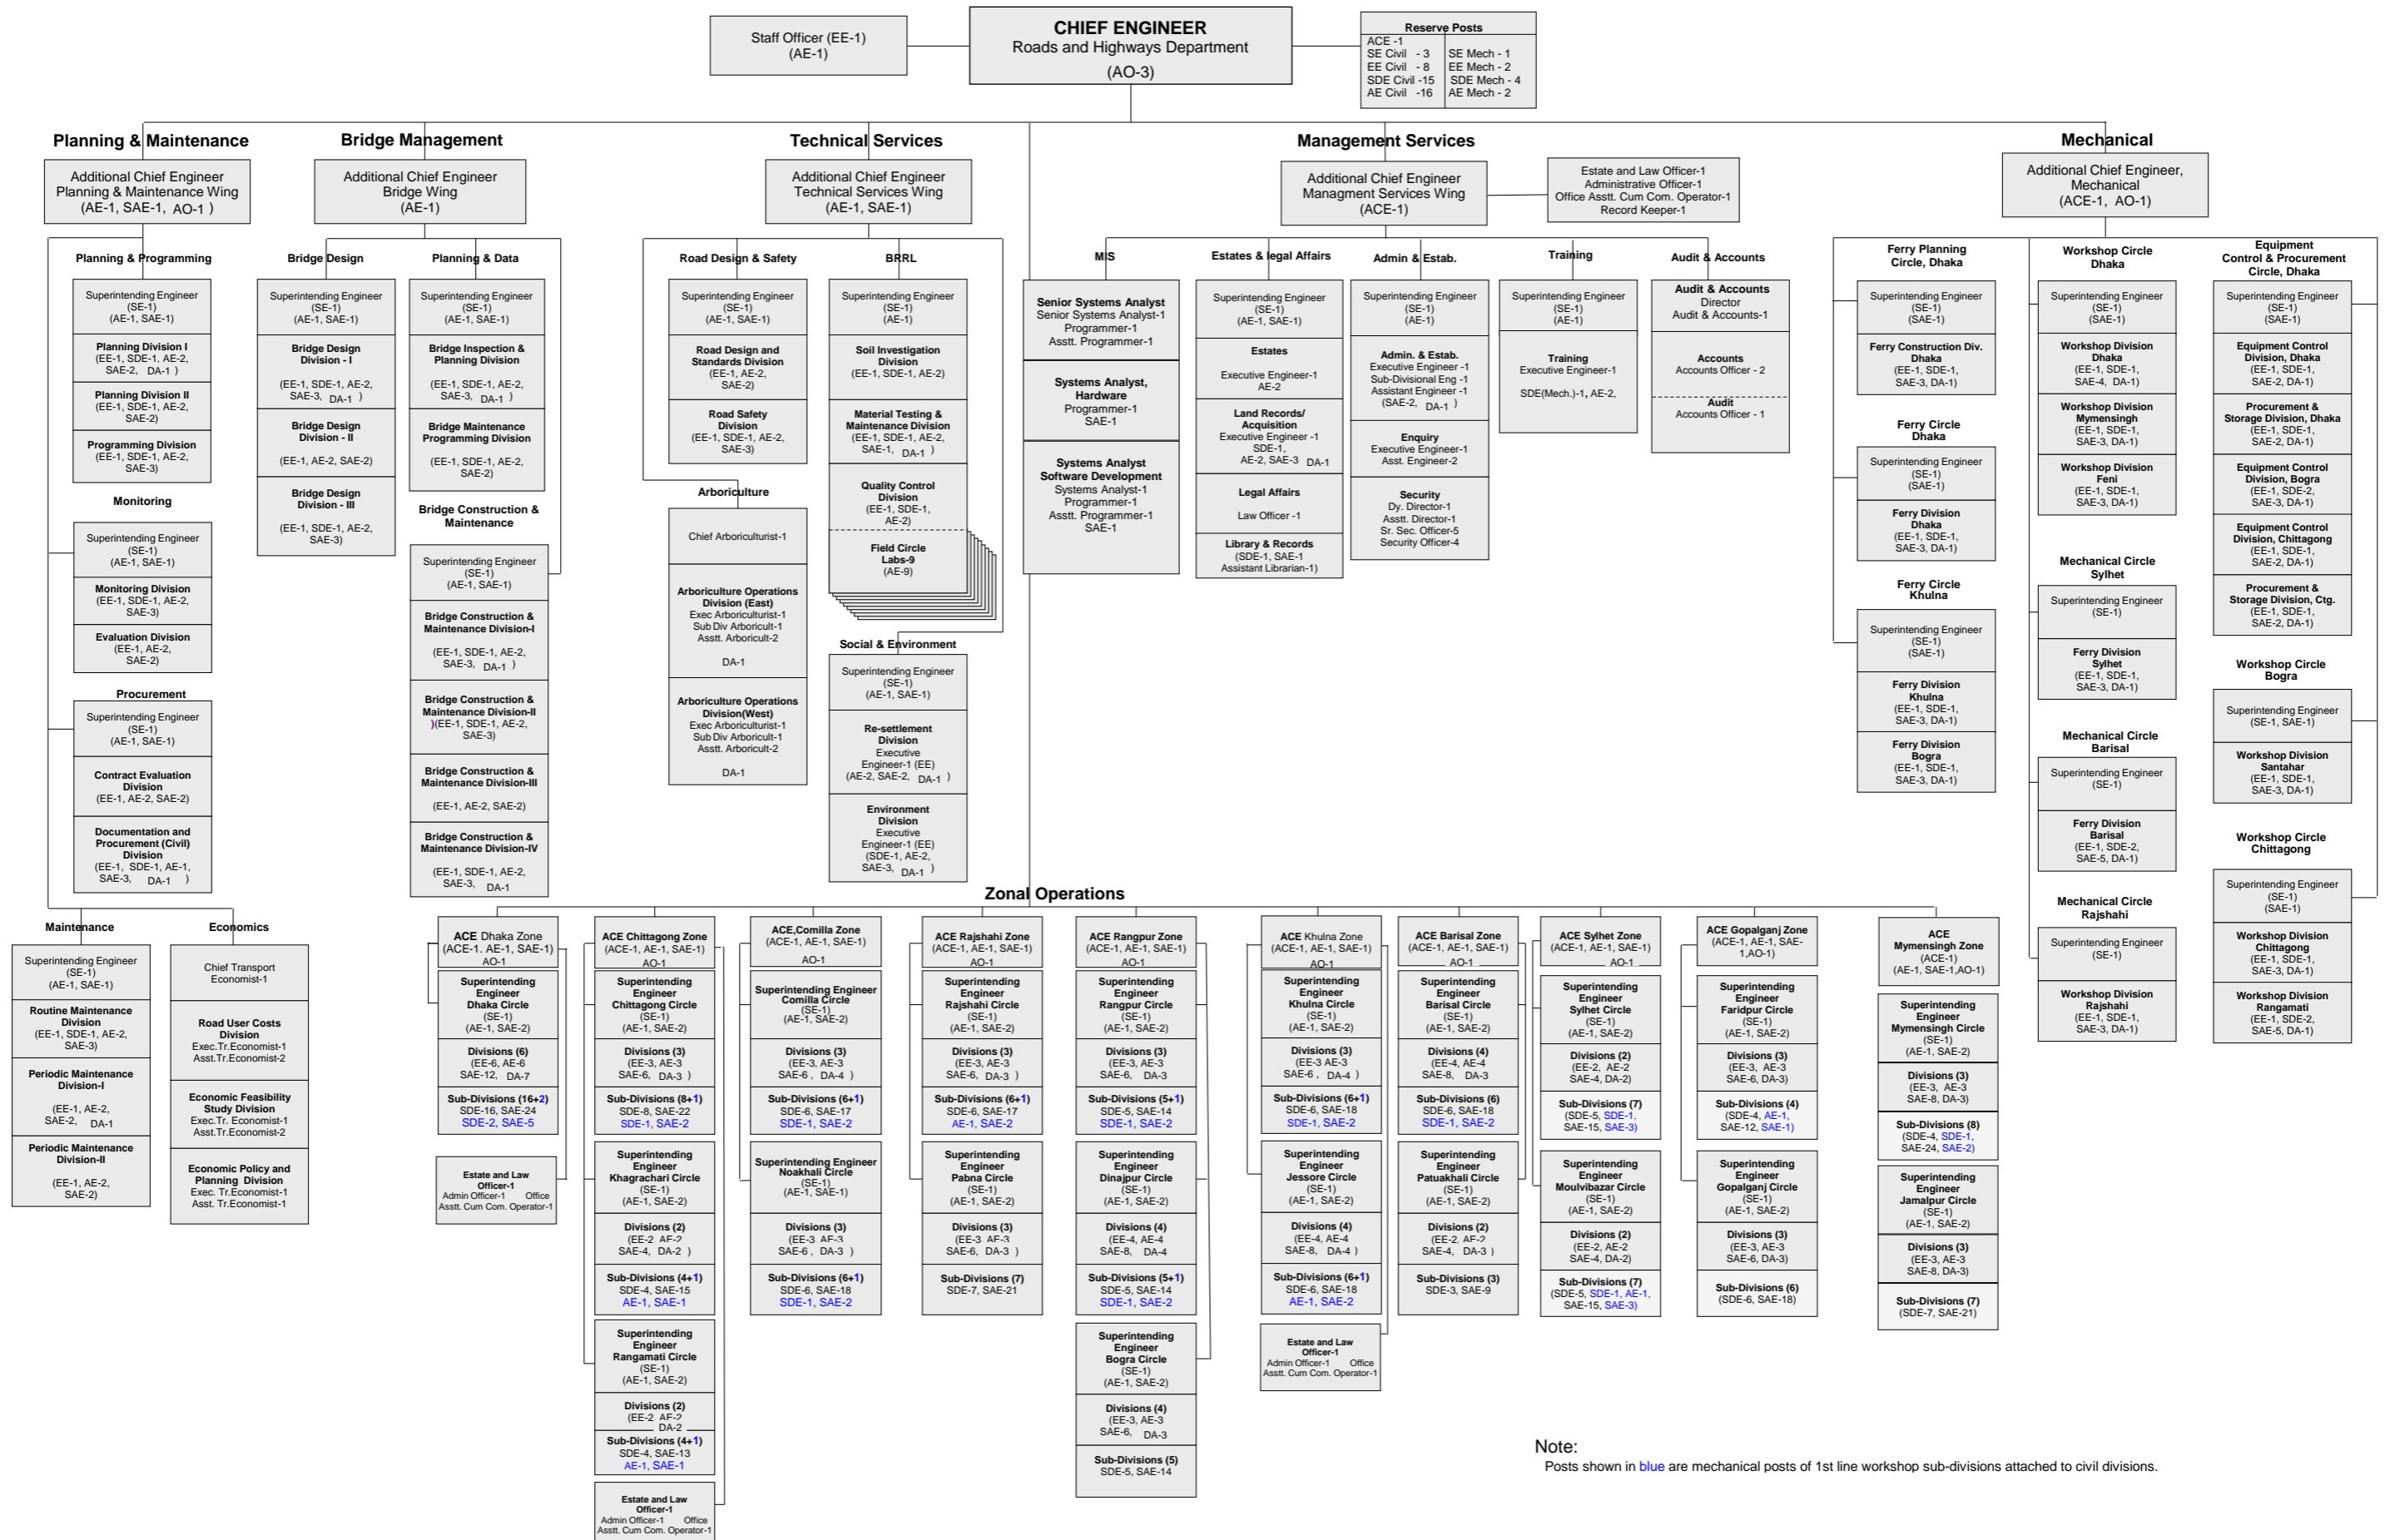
Staff Officer (EE-1)
(AE-1)

CHIEF ENGINEER
Roads and Highways Department
(AO-3)

Reserve Posts
ACE -1
SE Civil - 3 SE Mech - 1
EE Civil - 8 EE Mech - 2
SDE Civil -15 SDE Mech - 4
AE Civil -16 AE Mech - 2

Planning & Maintenance

Additional Chief Engineer
Planning & Maintenance Wing
(AE-1, SAE-1, AO-1 )

Planning & Programming

Superintending Engineer
(SE-1)
(AE-1, SAE-1)

Planning Division I
(EE-1, SDE-1, AE-2, SAE-2, DA-1 )

Planning Division II
(EE-1, SDE-1, AE-2, SAE-2)

Programming Division
(EE-1, SDE-1, AE-2, SAE-3)

Monitoring

Superintending Engineer
(SE-1)
(AE-1, SAE-1)

Monitoring Division
(EE-1, SDE-1, AE-2, SAE-3)

Evaluation Division
(EE-1, AE-2, SAE-2)

Procurement

Superintending Engineer
(SE-1)
(AE-1, SAE-1)

Contract Evaluation Division
(EE-1, AE-2, SAE-2)

Documentation and Procurement (Civil) Division
(EE-1, SDE-1, AE-1, SAE-3, DA-1 )

Maintenance

Superintending Engineer
(SE-1)
(AE-1, SAE-1)

Routine Maintenance Division
(EE-1, SDE-1, AE-2, SAE-3)

Periodic Maintenance Division-I
(EE-1, AE-2, SAE-2, DA-1)

Periodic Maintenance Division-II
(EE-1, AE-2, SAE-2)

Economics

Chief Transport Economist-1

Road User Costs Division
Exec.Tr.Economist-1
Asst.Tr.Economist-2

Economic Feasibility Study Division
Exec.Tr. Economist-1
Asst.Tr.Economist-2

Economic Policy and Planning Division
Exec. Tr.Economist-1
Asst. Tr.Economist-1

Bridge Management

Additional Chief Engineer
Bridge Wing
(AE-1)

Bridge Design

Superintending Engineer
(SE-1)
(AE-1, SAE-1)

Bridge Design Division - I
(EE-1, SDE-1, AE-2, SAE-3, DA-1 )

Bridge Design Division - II
(EE-1, AE-2, SAE-2)

Bridge Design Division - III
(EE-1, SDE-1, AE-2, SAE-3)

Planning & Data

Superintending Engineer
(SE-1)
(AE-1, SAE-1)

Bridge Inspection & Planning Division
(EE-1, SDE-1, AE-2, SAE-3, DA-1 )

Bridge Maintenance Programming Division
(EE-1, SDE-1, AE-2, SAE-2)

Bridge Construction & Maintenance

Superintending Engineer
(SE-1)
(AE-1, SAE-1)

Bridge Construction & Maintenance Division-I
(EE-1, SDE-1, AE-2, SAE-3, DA-1 )

Bridge Construction & Maintenance Division-II
(EE-1, SDE-1, AE-2, SAE-3)

Bridge Construction & Maintenance Division-III
(EE-1, AE-2, SAE-2)

Bridge Construction & Maintenance Division-IV
(EE-1, SDE-1, AE-2, SAE-3, DA-1)

Technical Services

Additional Chief Engineer
Technical Services Wing
(AE-1, SAE-1)

Road Design & Safety

Superintending Engineer
(SE-1)
(AE-1, SAE-1)

Road Design and Standards Division
(EE-1, AE-2, SAE-2)

Road Safety Division
(EE-1, SDE-1, AE-2, SAE-3)

BRRL

Superintending Engineer
(SE-1)
(AE-1)

Soil Investigation Division
(EE-1, SDE-1, AE-2)

Material Testing & Maintenance Division
(EE-1, SDE-1, AE-2, SAE-1, DA-1 )

Quality Control Division
(EE-1, SDE-1, AE-2)

Field Circle Labs-9
(AE-9)

Arboriculture

Chief Arboriculturist-1

Arboriculture Operations Division (East)
Exec Arboriculturist-1
Sub Div Arboriculturist-1
Asstt. Arboricult-2
DA-1

Arboriculture Operations Division(West)
Exec Arboriculturist-1
Sub Div Arboricult-1
Asstt. Arboricult-2
DA-1

Social & Environment

Superintending Engineer
(SE-1)
(AE-1, SAE-1)

Re-settlement Division
Executive Engineer-1 (EE)
(AE-2, SAE-2, DA-1 )

Environment Division
Executive Engineer-1 (EE)
(SDE-1, AE-2, SAE-3, DA-1 )

Management Services

Additional Chief Engineer
Managment Services Wing
(ACE-1)

Estate and Law Officer-1
Administrative Officer-1
Office Asstt. Cum Com. Operator-1
Record Keeper-1

MIS

Senior Systems Analyst
Senior Systems Analyst-1
Programmer-1
Asstt. Programmer-1

Systems Analyst, Hardware
Programmer-1
SAE-1

Systems Analyst Software Development
Systems Analyst-1
Programmer-1
Asstt. Programmer-1
SAE-1

Estates & legal Affairs

Superintending Engineer
(SE-1)
(AE-1, SAE-1)

Estates
Executive Engineer-1
AE-2

Land Records/ Acquisition
Executive Engineer -1
SDE-1,
AE-2, SAE-3 DA-1

Legal Affairs
Law Officer -1

Library & Records
(SDE-1, SAE-1
Assistant Librarian-1)

Admin & Estab.

Superintending Engineer
(SE-1)
(AE-1)

Admin. & Estab.
Executive Engineer -1
Sub-Divisional Eng -1
Assistant Engineer -1
(SAE-2, DA-1 )

Enquiry
Executive Engineer-1
Asst. Engineer-2

Security
Dy. Director-1
Asstt. Director-1
Sr. Sec. Officer-5
Security Officer-4

Training

Superintending Engineer
(SE-1)
(AE-1)

Training
Executive Engineer-1
SDE(Mech.)-1, AE-2,

Audit & Accounts

Audit & Accounts
Director
Audit & Accounts-1

Accounts
Accounts Officer - 2

Audit
Accounts Officer - 1

Mechanical

Additional Chief Engineer, Mechanical
(ACE-1, AO-1)

Ferry Planning Circle, Dhaka

Superintending Engineer
(SE-1)
(SAE-1)

Ferry Construction Div. Dhaka
(EE-1, SDE-1, SAE-3, DA-1)

Ferry Circle Dhaka

Superintending Engineer
(SE-1)
(SAE-1)

Ferry Division Dhaka
(EE-1, SDE-1, SAE-3, DA-1)

Ferry Circle Khulna

Superintending Engineer
(SE-1)
(SAE-1)

Ferry Division Khulna
(EE-1, SDE-1, SAE-3, DA-1)

Ferry Division Bogra
(EE-1, SDE-1, SAE-3, DA-1)

Workshop Circle Dhaka

Superintending Engineer
(SE-1)
(SAE-1)

Workshop Division Dhaka
(EE-1, SDE-1, SAE-4, DA-1)

Workshop Division Mymensingh
(EE-1, SDE-1, SAE-3, DA-1)

Workshop Division Feni
(EE-1, SDE-1, SAE-3, DA-1)

Mechanical Circle Sylhet

Superintending Engineer
(SE-1)

Ferry Division Sylhet
(EE-1, SDE-1, SAE-3, DA-1)

Mechanical Circle Barisal

Superintending Engineer
(SE-1)

Ferry Division Barisal
(EE-1, SDE-2, SAE-5, DA-1)

Mechanical Circle Rajshahi

Superintending Engineer
(SE-1)

Workshop Division Rajshahi
(EE-1, SDE-1, SAE-3, DA-1)

Equipment Control & Procurement Circle, Dhaka

Superintending Engineer
(SE-1)
(SAE-1)

Equipment Control Division, Dhaka
(EE-1, SDE-1, SAE-2, DA-1)

Procurement & Storage Division, Dhaka
(EE-1, SDE-1, SAE-2, DA-1)

Equipment Control Division, Bogra
(EE-1, SDE-2, SAE-3, DA-1)

Equipment Control Division, Chittagong
(EE-1, SDE-1, SAE-2, DA-1)

Procurement & Storage Division, Ctg.
(EE-1, SDE-1, SAE-2, DA-1)

Workshop Circle Bogra

Superintending Engineer
(SE-1, SAE-1)

Workshop Division Santahar
(EE-1, SDE-1, SAE-3, DA-1)

Workshop Circle Chittagong

Superintending Engineer
(SE-1)
(SAE-1)

Workshop Division Chittagong
(EE-1, SDE-1, SAE-3, DA-1)

Workshop Division Rangamati
(EE-1, SDE-2, SAE-5, DA-1)

Zonal Operations

ACE Dhaka Zone
(ACE-1. AE-1, SAE-1)
AO-1

Superintending Engineer Dhaka Circle
(SE-1)
(AE-1, SAE-2)

Divisions (6)
(EE-6, AE-6
SAE-12, DA-7

Sub-Divisions (16+2)
SDE-16, SAE-24
SDE-2, SAE-5

Estate and Law Officer-1
Admin Officer-1 Office Asstt. Cum Com. Operator-1

ACE Chittagong Zone
(ACE-1, AE-1, SAE-1)
AO-1

Superintending Engineer Chittagong Circle
(SE-1)
(AE-1, SAE-2)

Divisions (3)
(EE-3, AE-3
SAE-6, DA-3 )

Sub-Divisions (8+1)
SDE-8, SAE-22
SDE-1, SAE-2

Superintending Engineer Khagrachari Circle
(SE-1)
(AE-1, SAE-2)

Divisions (2)
(EE-2 AE-2
SAE-4, DA-2 )

Sub-Divisions (4+1)
SDE-4, SAE-15
AE-1, SAE-1

Superintending Engineer Rangamati Circle
(SE-1)
(AE-1, SAE-2)

Divisions (2)
(EE-2 AE-2
DA-2

Sub-Divisions (4+1)
SDE-4, SAE-13
AE-1, SAE-1

Estate and Law Officer-1
Admin Officer-1 Office Asstt. Cum Com. Operator-1

ACE,Comilla Zone
(ACE-1, AE-1, SAE-1)
AO-1

Superintending Engineer Comilla Circle
(SE-1)
(AE-1, SAE-2)

Divisions (3)
(EE-3, AE-3
SAE-6, DA-4 )

Sub-Divisions (6+1)
SDE-6, SAE-17
SDE-1, SAE-2

Superintending Engineer Noakhali Circle
(SE-1)
(AE-1, SAE-1)

Divisions (3)
(EE-3 AE-3
SAE-6, DA-3 )

Sub-Divisions (6+1)
SDE-6, SAE-18
SDE-1, SAE-2

ACE Rajshahi Zone
(ACE-1, AE-1, SAE-1)
AO-1

Superintending Engineer Rajshahi Circle
(SE-1)
(AE-1, SAE-2)

Divisions (3)
(EE-3, AE-3
SAE-6, DA-3 )

Sub-Divisions (6+1)
SDE-6, SAE-17
AE-1, SAE-2

Superintending Engineer Pabna Circle
(SE-1)
(AE-1, SAE-2)

Divisions (3)
(EE-3 AE-3
SAE-6, DA-3 )

Sub-Divisions (7)
SDE-7, SAE-21

ACE Rangpur Zone
(ACE-1, AE-1, SAE-1)
AO-1

Superintending Engineer Rangpur Circle
(SE-1)
(AE-1, SAE-2)

Divisions (3)
(EE-3, AE-3
SAE-6, DA-3

Sub-Divisions (5+1)
SDE-5, SAE-14
SDE-1, SAE-2

Superintending Engineer Dinajpur Circle
(SE-1)
(AE-1, SAE-2)

Divisions (4)
(EE-4, AE-4
SAE-8, DA-4

Sub-Divisions (5+1)
SDE-5, SAE-14
SDE-1, SAE-2

Superintending Engineer Bogra Circle
(SE-1)
(AE-1, SAE-2)

Divisions (4)
(EE-3, AE-3
SAE-6, DA-3

Sub-Divisions (5)
SDE-5, SAE-14

ACE Khulna Zone
(ACE-1, AE-1, SAE-1)
AO-1

Superintending Engineer Khulna Circle
(SE-1)
(AE-1, SAE-2)

Divisions (3)
(EE-3 AE-3
SAE-6, DA-4 )

Sub-Divisions (6+1)
SDE-6, SAE-18
SDE-1, SAE-2

Superintending Engineer Jessore Circle
(SE-1)
(AE-1, SAE-2)

Divisions (4)
(EE-4, AE-4
SAE-8, DA-4 )

Sub-Divisions (6+1)
SDE-6, SAE-18
AE-1, SAE-2

Estate and Law Officer-1
Admin Officer-1 Office Asstt. Cum Com. Operator-1

ACE Barisal Zone
(ACE-1, AE-1, SAE-1)
AO-1

Superintending Engineer Barisal Circle
(SE-1)
(AE-1, SAE-2)

Divisions (4)
(EE-4, AE-4
SAE-8, DA-3

Sub-Divisions (6)
SDE-6, SAE-18
SDE-1, SAE-2

Superintending Engineer Patuakhali Circle
(SE-1)
(AE-1, SAE-2)

Divisions (2)
(EE-2 AE-2
SAE-4, DA-3 )

Sub-Divisions (3)
SDE-3, SAE-9

ACE Sylhet Zone
(ACE-1, AE-1, SAE-1)
AO-1

Superintending Engineer Sylhet Circle
(SE-1)
(AE-1, SAE-2)

Divisions (2)
(EE-2, AE-2
SAE-4, DA-2)

Sub-Divisions (7)
(SDE-5, SDE-1,
SAE-15, SAE-3)

Superintending Engineer Moulvibazar Circle
(SE-1)
(AE-1, SAE-2)

Divisions (2)
(EE-2, AE-2
SAE-4, DA-2)

Sub-Divisions (7)
(SDE-5, SDE-1, AE-1,
SAE-15, SAE-3)

ACE Gopalganj Zone
(ACE-1, AE-1, SAE-1,AO-1)

Superintending Engineer Faridpur Circle
(SE-1)
(AE-1, SAE-2)

Divisions (3)
(EE-3, AE-3
SAE-6, DA-3)

Sub-Divisions (4)
(SDE-4, AE-1,
SAE-12, SAE-1)

Superintending Engineer Gopalganj Circle
(SE-1)
(AE-1, SAE-2)

Divisions (3)
(EE-3, AE-3
SAE-6, DA-3)

Sub-Divisions (6)
(SDE-6, SAE-18)

ACE Mymensingh Zone
(ACE-1)
(AE-1, SAE-1,AO-1)

Superintending Engineer Mymensingh Circle
(SE-1)
(AE-1, SAE-2)

Divisions (3)
(EE-3, AE-3
SAE-8, DA-3)

Sub-Divisions (8)
(SDE-4, SDE-1,
SAE-24, SAE-2)

Superintending Engineer Jamalpur Circle
(SE-1)
(AE-1, SAE-2)

Divisions (3)
(EE-3, AE-3
SAE-8, DA-3)

Sub-Divisions (7)
(SDE-7, SAE-21)

Note:
Posts shown in blue are mechanical posts of 1st line workshop sub-divisions attached to civil divisions.